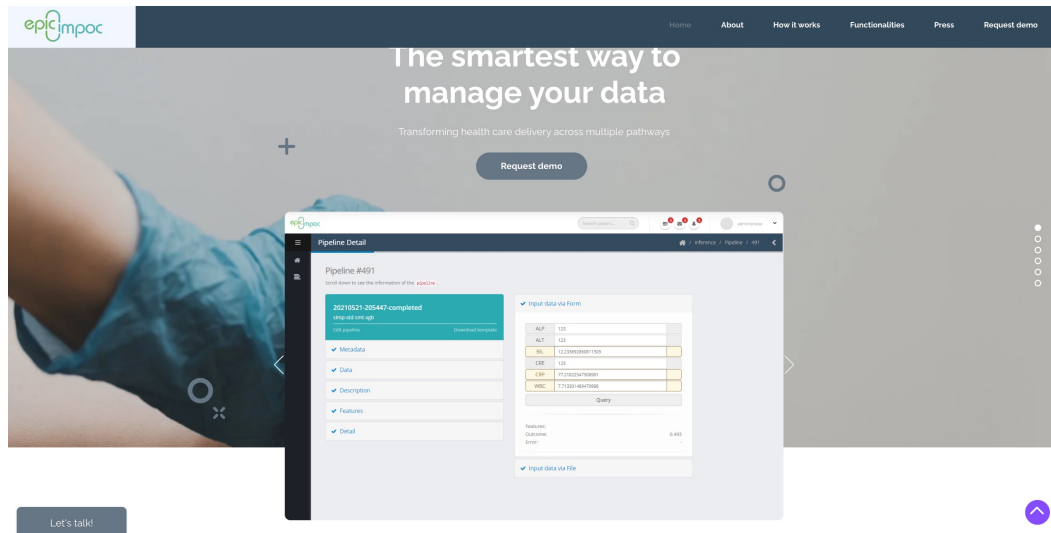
epicimpoc

Home About How it works Functionalities Press Request demo

The smartest way to manage your data

Transforming health care delivery across multiple pathways

Request demo

epicimpoc

Search patient... administrator

Pipeline Detail

/ Inference / Pipeline / 491

Pipeline #491

Scroll down to see the information of the pipeline

20210521-205447-completed
simp-std-smt-agb
Edit pipeline Download template

Metadata

Data

Description

Features

Detail

Input data via Form

| ALP | 133 |
|---|---|
| ALT | 133 |
| BIL | 12.235692868611505 |
| CRE | 133 |
| CRP | 77.21022347908091 |
| WBC | 7.713201469470666 |

Query

Features:
Outcome: 0.493
Error:

Input data via File

Let's talk!